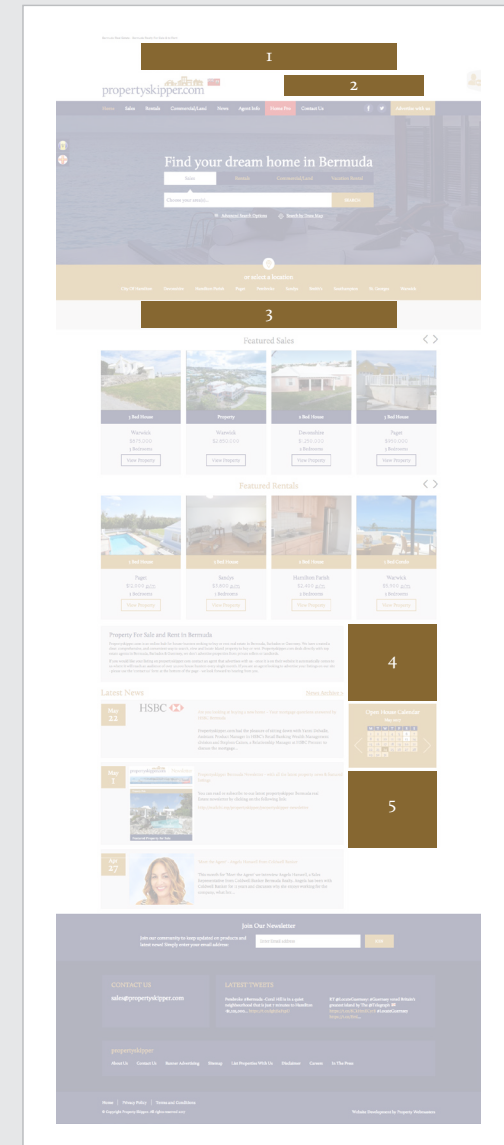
1

propertyskipper.com

2

Home Sales Rentals Commercial/Land News Agent Info Contact Us

Advertise with us

Find your dream home in Bermuda

Sales Rentals Commercial/Land Vacation Rental

Choose your area(s)...

SEARCH

Advanced Search Options Search in Close Map

or select a location

3

Featured Sales

3 Bed House

Warwick

View Property

Property

Warwick

View Property

4 Bed House

Devonshire

View Property

3 Bed House

Paget

View Property

Featured Rentals

2 Bed House

Paget

View Property

2 Bed Unit

Smiths

View Property

1 Bed Unit

Hamilton Parish

View Property

1 Bed Condo

Warwick

View Property

Property For Sale and Rent in Bermuda

4

Latest News

HSBC

Open House Calendar

5

Join Our Newsletter

CONTACT US

sales@propertyskipper.com

LATEST TWEETS

propertyskipper

About Us Contact Us Banner Advertising Sitemap List Properties With Us Disclaimer Careers In The News

Home Privacy Policy Terms and Conditions

Website Development by Property Webmasters